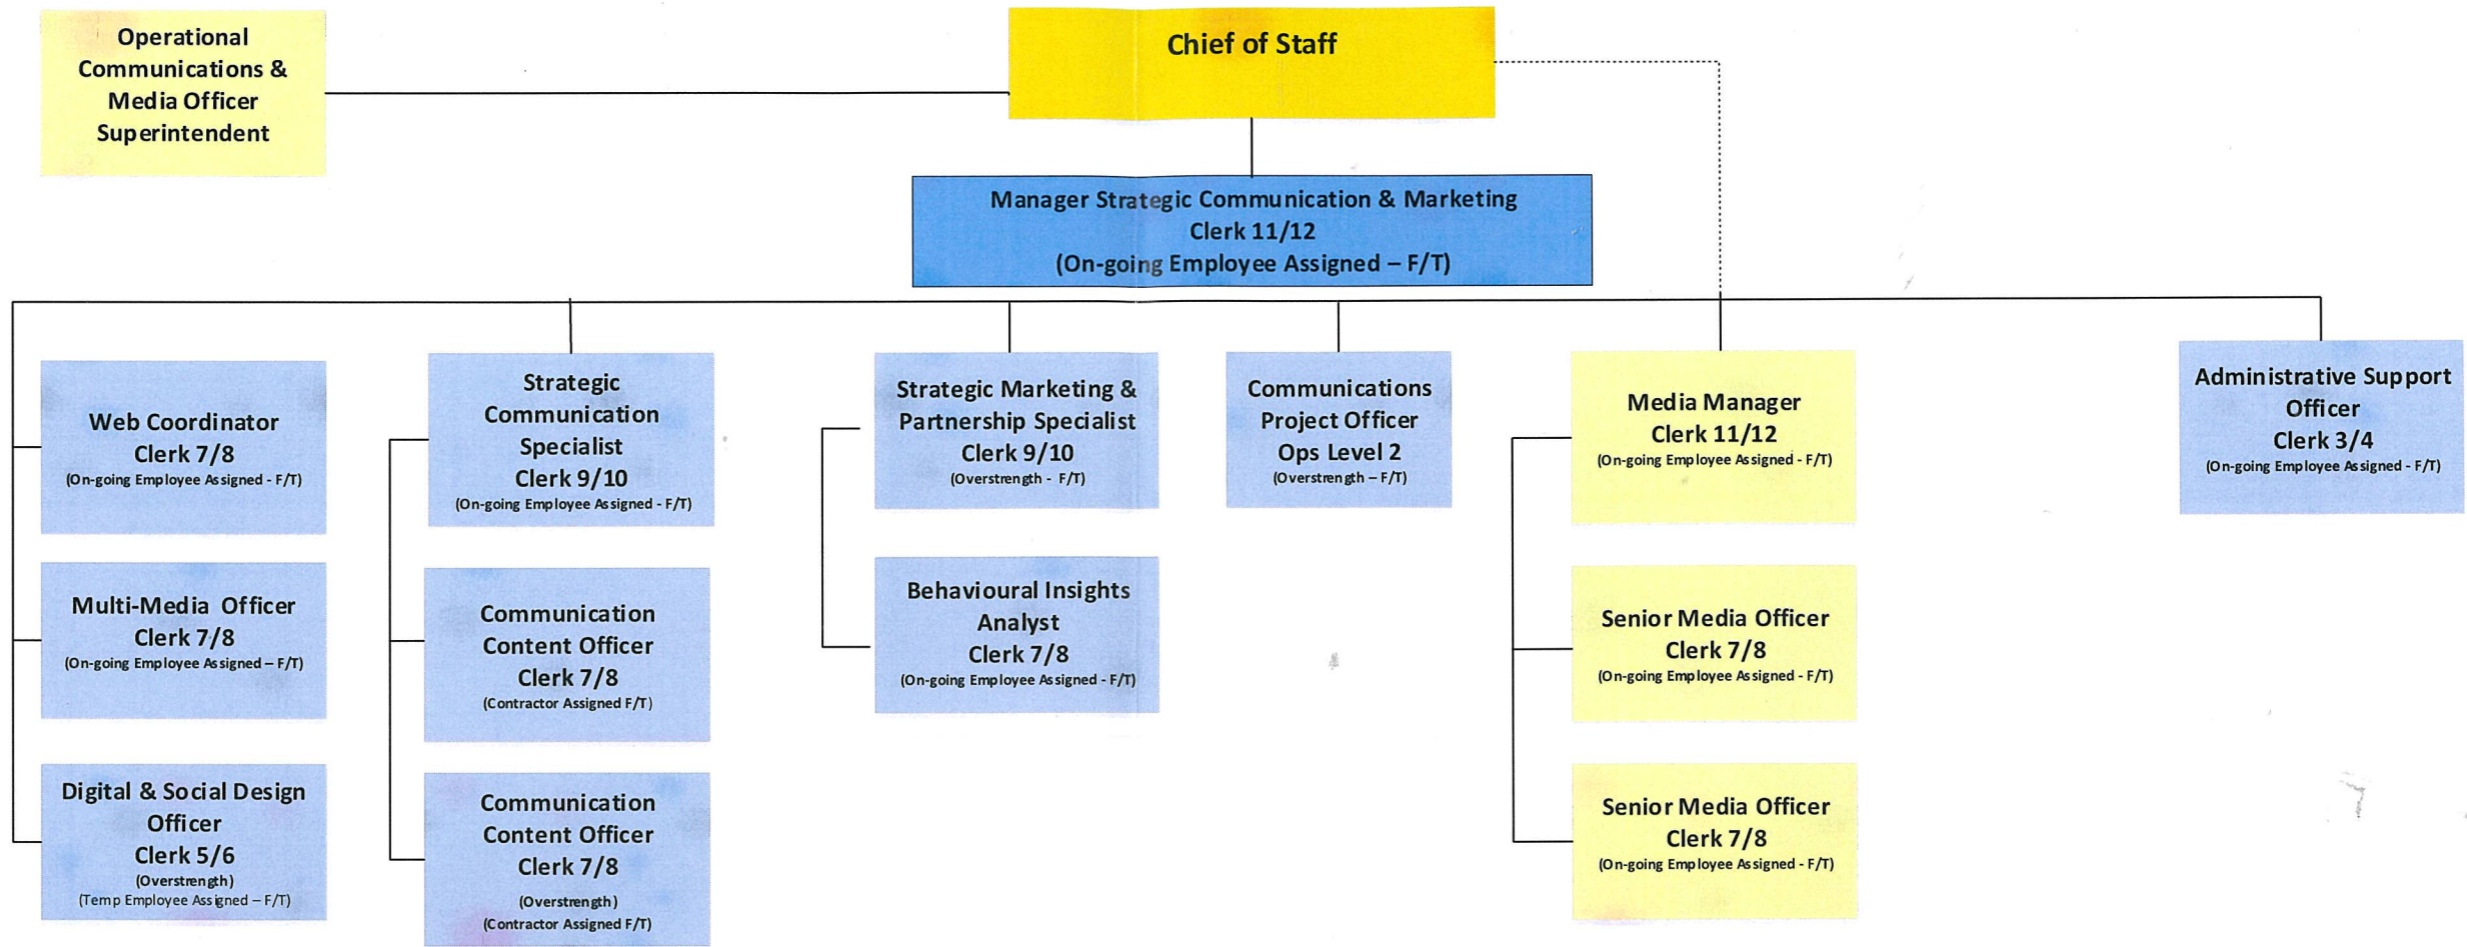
Operational Communications & Media Officer Superintendent

Chief of Staff

Manager Strategic Communication & Marketing
Clerk 11/12
(On-going Employee Assigned – F/T)

Web Coordinator
Clerk 7/8
(On-going Employee Assigned - F/T)

Multi-Media Officer
Clerk 7/8
(On-going Employee Assigned – F/T)

Digital & Social Design Officer
Clerk 5/6
(Overstrength)
(Temp Employee Assigned – F/T)

Strategic Communication Specialist
Clerk 9/10
(On-going Employee Assigned - F/T)

Communication Content Officer
Clerk 7/8
(Contractor Assigned F/T)

Communication Content Officer
Clerk 7/8
(Overstrength)
(Contractor Assigned F/T)

Strategic Marketing & Partnership Specialist
Clerk 9/10
(Overstrength - F/T)

Behavioural Insights Analyst
Clerk 7/8
(On-going Employee Assigned - F/T)

Communications Project Officer
Ops Level 2
(Overstrength – F/T)

Media Manager
Clerk 11/12
(On-going Employee Assigned - F/T)

Senior Media Officer
Clerk 7/8
(On-going Employee Assigned - F/T)

Senior Media Officer
Clerk 7/8
(On-going Employee Assigned - F/T)

Administrative Support Officer
Clerk 3/4
(On-going Employee Assigned - F/T)